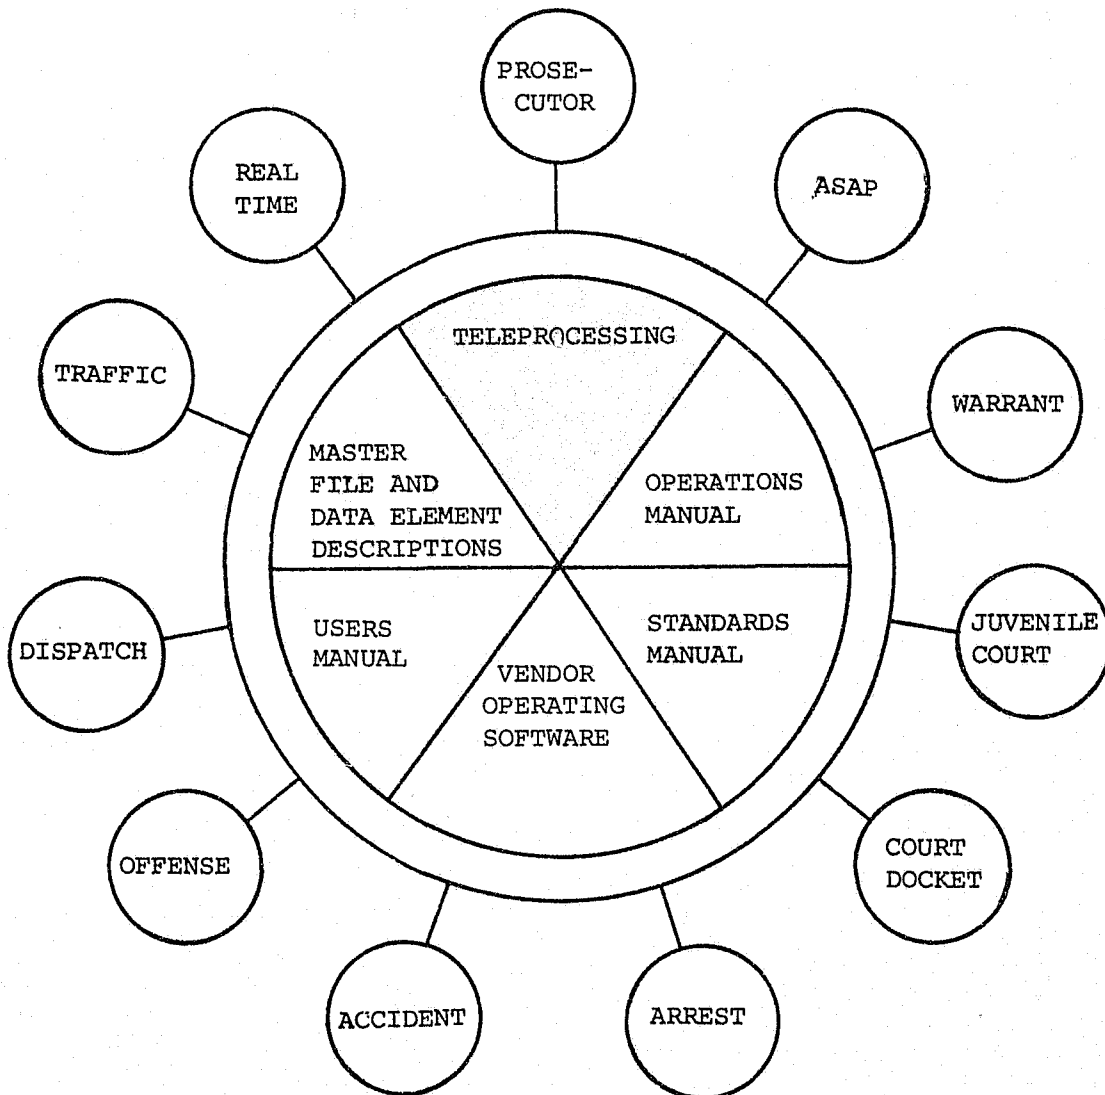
PROSECUTOR

ASAP

REAL TIME

TRAFFIC

WARRANT

TELEPROCESSING

MASTER FILE AND DATA ELEMENT DESCRIPTIONS

OPERATIONS MANUAL

USERS MANUAL

STANDARDS MANUAL

VENDOR OPERATING SOFTWARE

DISPATCH

JUVENILE COURT

OFFENSE

COURT DOCKET

ACCIDENT

ARREST